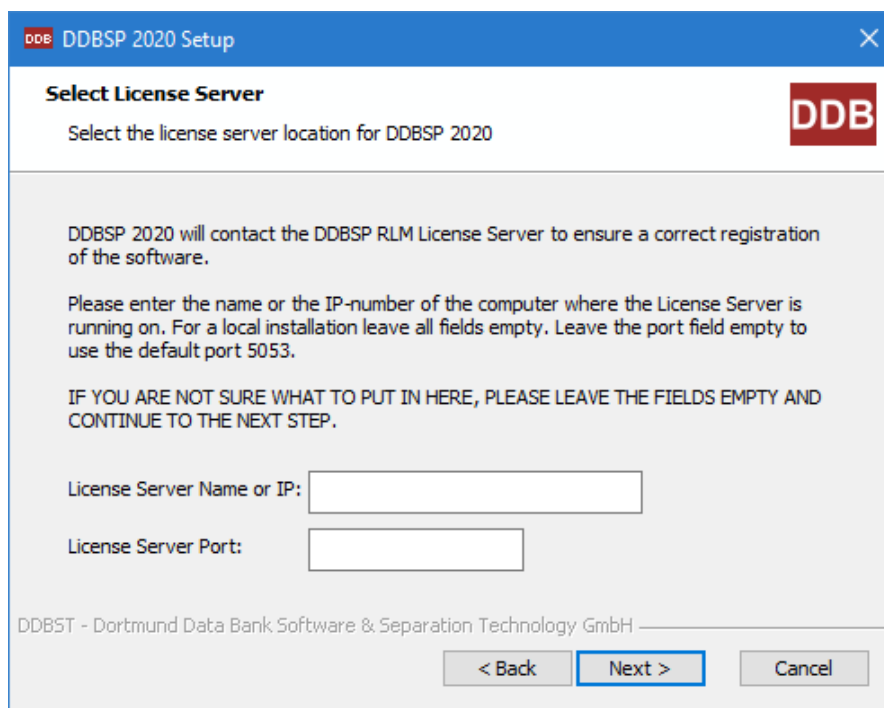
DDB DDBSP 2020 Setup

Select License Server

Select the license server location for DDBSP 2020

DDB

DDBSP 2020 will contact the DDBSP RLM License Server to ensure a correct registration of the software.

Please enter the name or the IP-number of the computer where the License Server is running on. For a local installation leave all fields empty. Leave the port field empty to use the default port 5053.

IF YOU ARE NOT SURE WHAT TO PUT IN HERE, PLEASE LEAVE THE FIELDS EMPTY AND CONTINUE TO THE NEXT STEP.

License Server Name or IP:

License Server Port:

DDBST - Dortmund Data Bank Software & Separation Technology GmbH

< Back

Next >

Cancel